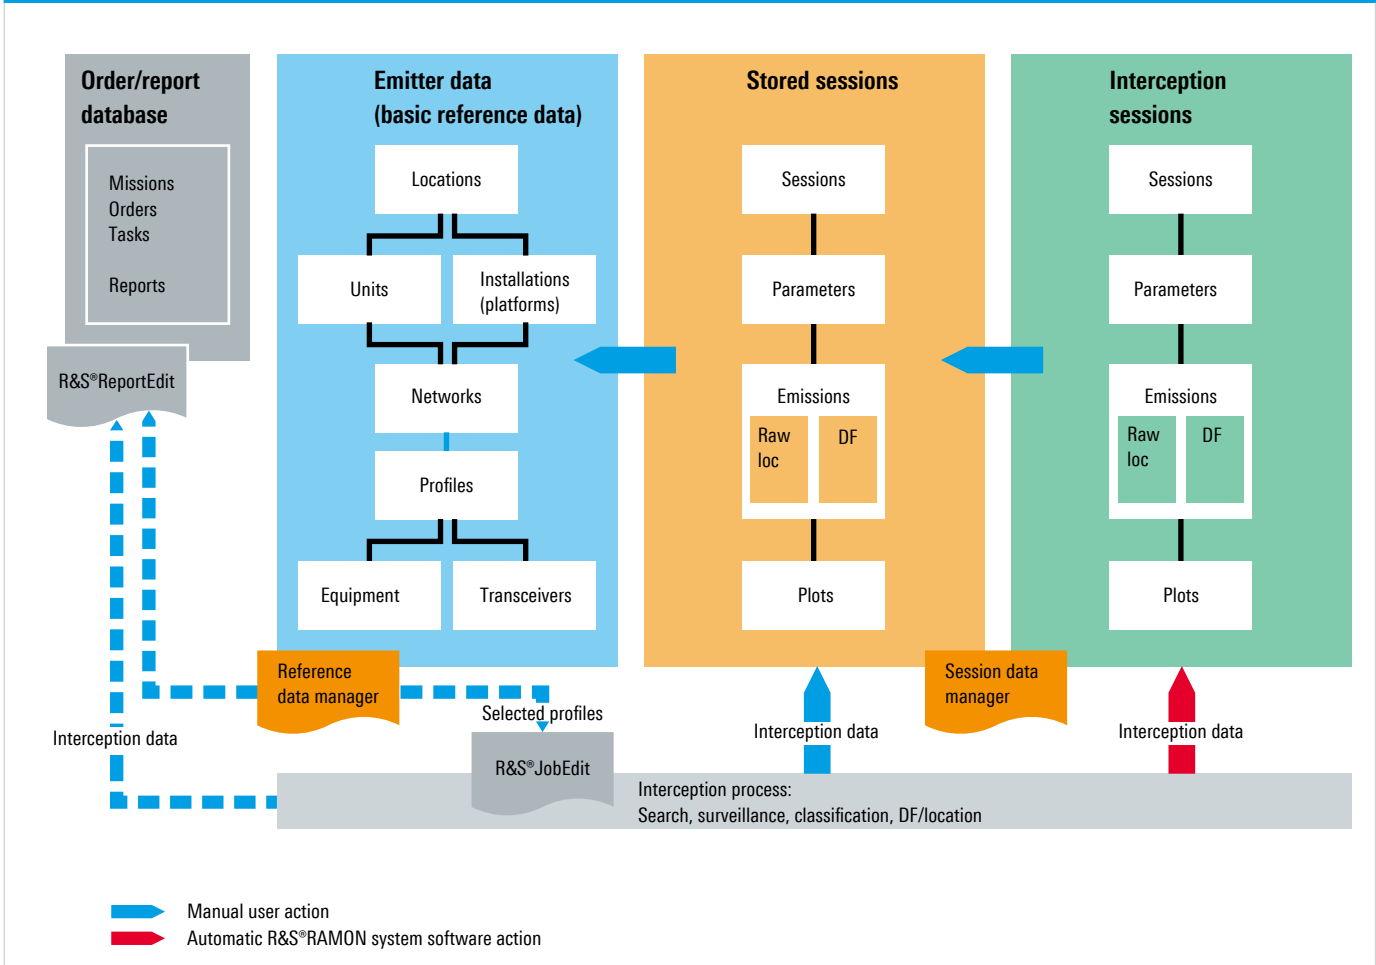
Order/report database

Missions
Orders
Tasks

Reports

R&S®ReportEdit

Emitter data (basic reference data)

Locations

Units

Installations (platforms)

Networks

Profiles

Equipment

Transceivers

Stored sessions

Sessions

Parameters

Emissions

Raw loc

DF

Plots

Interception sessions

Sessions

Parameters

Emissions

Raw loc

DF

Plots

Reference data manager

Selected profiles

R&S®JobEdit

Session data manager

Interception data

Interception data

Interception data

Interception process:
Search, surveillance, classification, DF/location

Manual user action
Automatic R&S®RAMON system software action